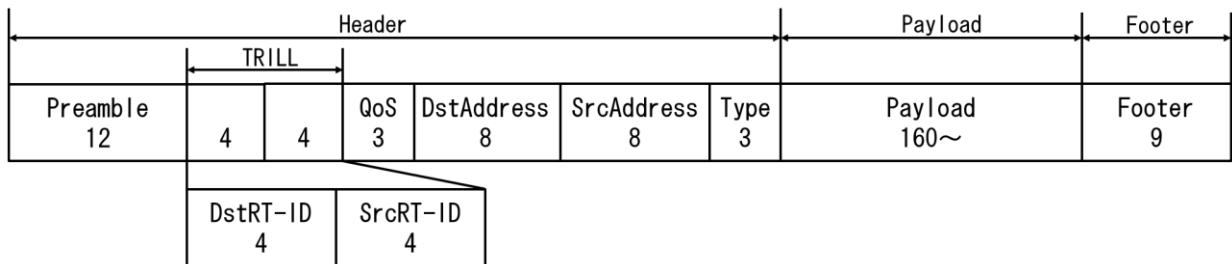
Header

Payload

Footer

TRILL

| Preamble 12 | 4 | 4 | QoS 3 | DstAddress 8 | SrcAddress 8 | Type 3 | Payload 160～ | Footer 9 |
|---|---|---|---|---|---|---|---|---|

| DstRT-ID 4 | SrcRT-ID 4 |
|---|---|